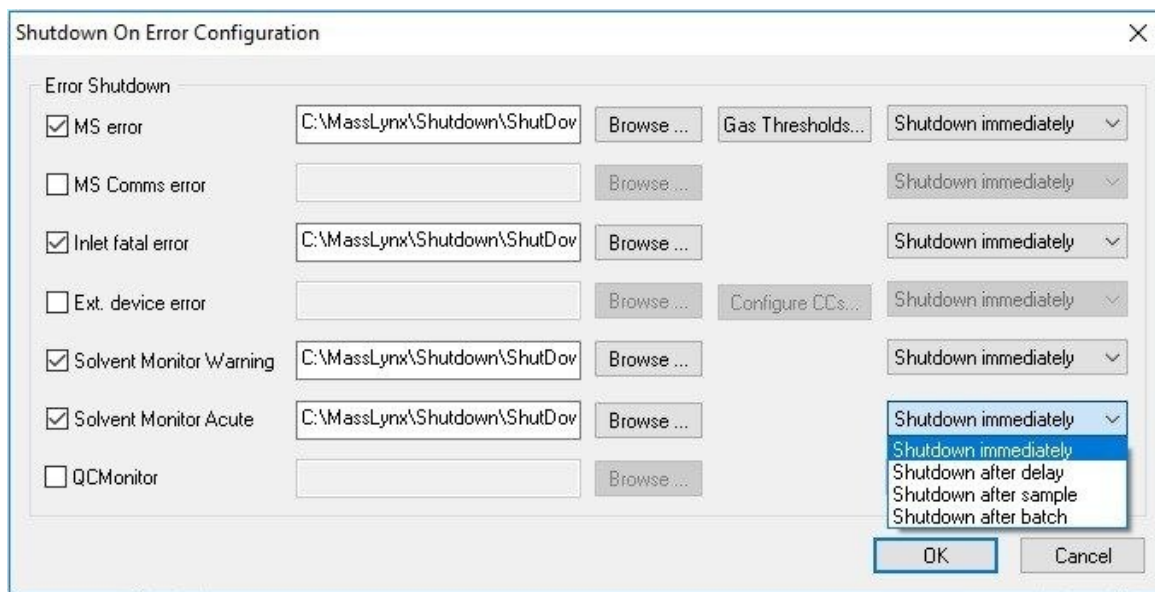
Shutdown On Error Configuration

Error Shutdown

MS error C:\MassLynx\Shutdown\ShutDov Browse ... Gas Thresholds... Shutdown immediately

MS Comms error Browse ... Shutdown immediately

Inlet fatal error C:\MassLynx\Shutdown\ShutDov Browse ... Shutdown immediately

Ext. device error Browse ... Configure CCs... Shutdown immediately

Solvent Monitor Warning C:\MassLynx\Shutdown\ShutDov Browse ... Shutdown immediately

Solvent Monitor Acute C:\MassLynx\Shutdown\ShutDov Browse ... Shutdown immediately

Shutdown immediately
Shutdown after delay
Shutdown after sample
Shutdown after batch

QCMonitor Browse ...

OK Cancel